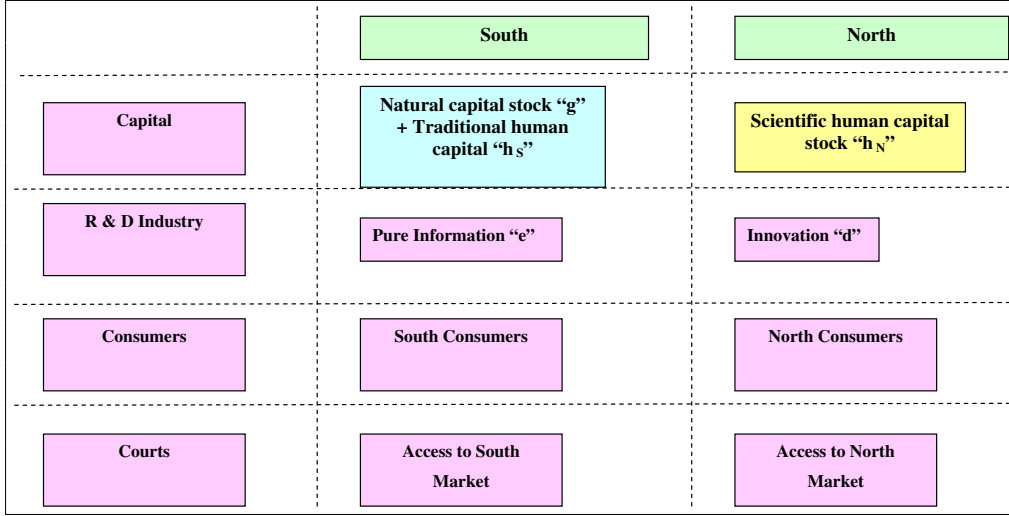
| | South | North |
|---|---|---|
| Capital | Natural capital stock “g” + Traditional human capital “$h_S$” | Scientific human capital stock “$h_N$” |
| R & D Industry | Pure Information “e” | Innovation “d” |
| Consumers | South Consumers | North Consumers |
| Courts | Access to South Market | Access to North Market |